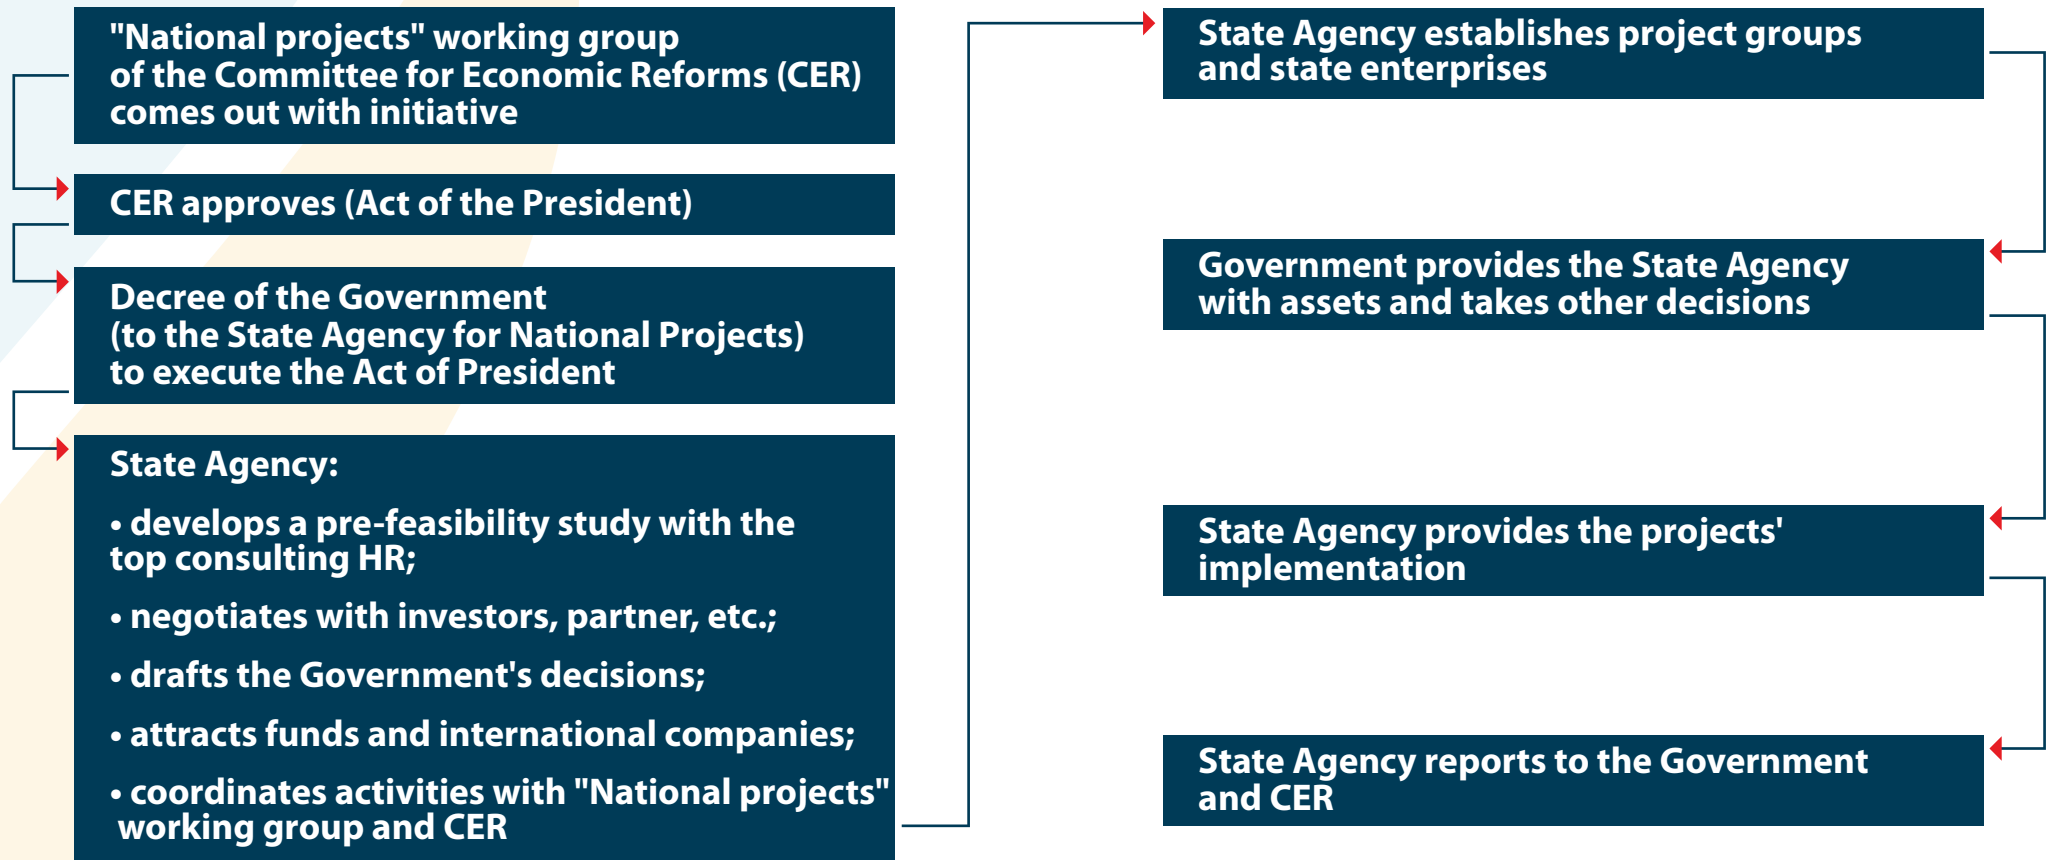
"National projects" working group of the Committee for Economic Reforms (CER) comes out with initiative

CER approves (Act of the President)

Decree of the Government (to the State Agency for National Projects) to execute the Act of President

State Agency:

• develops a pre-feasibility study with the top consulting HR;

• negotiates with investors, partner, etc.;

• drafts the Government's decisions;

• attracts funds and international companies;

• coordinates activities with "National projects" working group and CER

State Agency establishes project groups and state enterprises

Government provides the State Agency with assets and takes other decisions

State Agency provides the projects' implementation

State Agency reports to the Government and CER